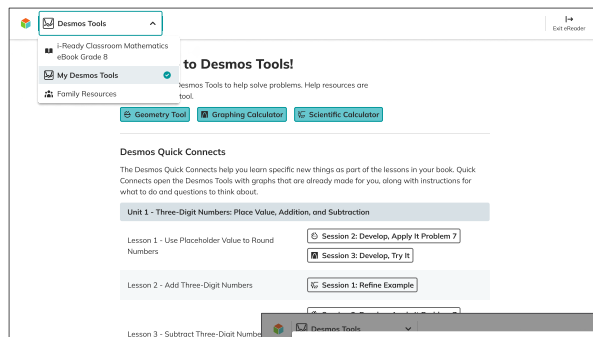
Desmos Tools

i-Ready Classroom Mathematics eBook Grade 8

My Desmos Tools

Family Resources

Exit eReader

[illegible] to Desmos Tools!

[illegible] Desmos Tools to help solve problems. Help resources are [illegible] tool.

Geometry Tool

Graphing Calculator

Scientific Calculator

Desmos Quick Connects

The Desmos Quick Connects help you learn specific new things as part of the lessons in your book. Quick Connects open the Desmos Tools with graphs that are already made for you, along with instructions for what to do and questions to think about.

Unit 1 - Three-Digit Numbers: Place Value, Addition, and Subtraction

| | |
|---|---|
| Lesson 1 - Use Placeholder Value to Round Numbers | Session 2: Develop, Apply It Problem 7<br>Session 3: Develop, Try It |
| Lesson 2 - Add Three-Digit Numbers | Session 1: Refine Example |
| Lesson 3 - Subtract Three-Digit Numbe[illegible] | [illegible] |

Desmos Tools